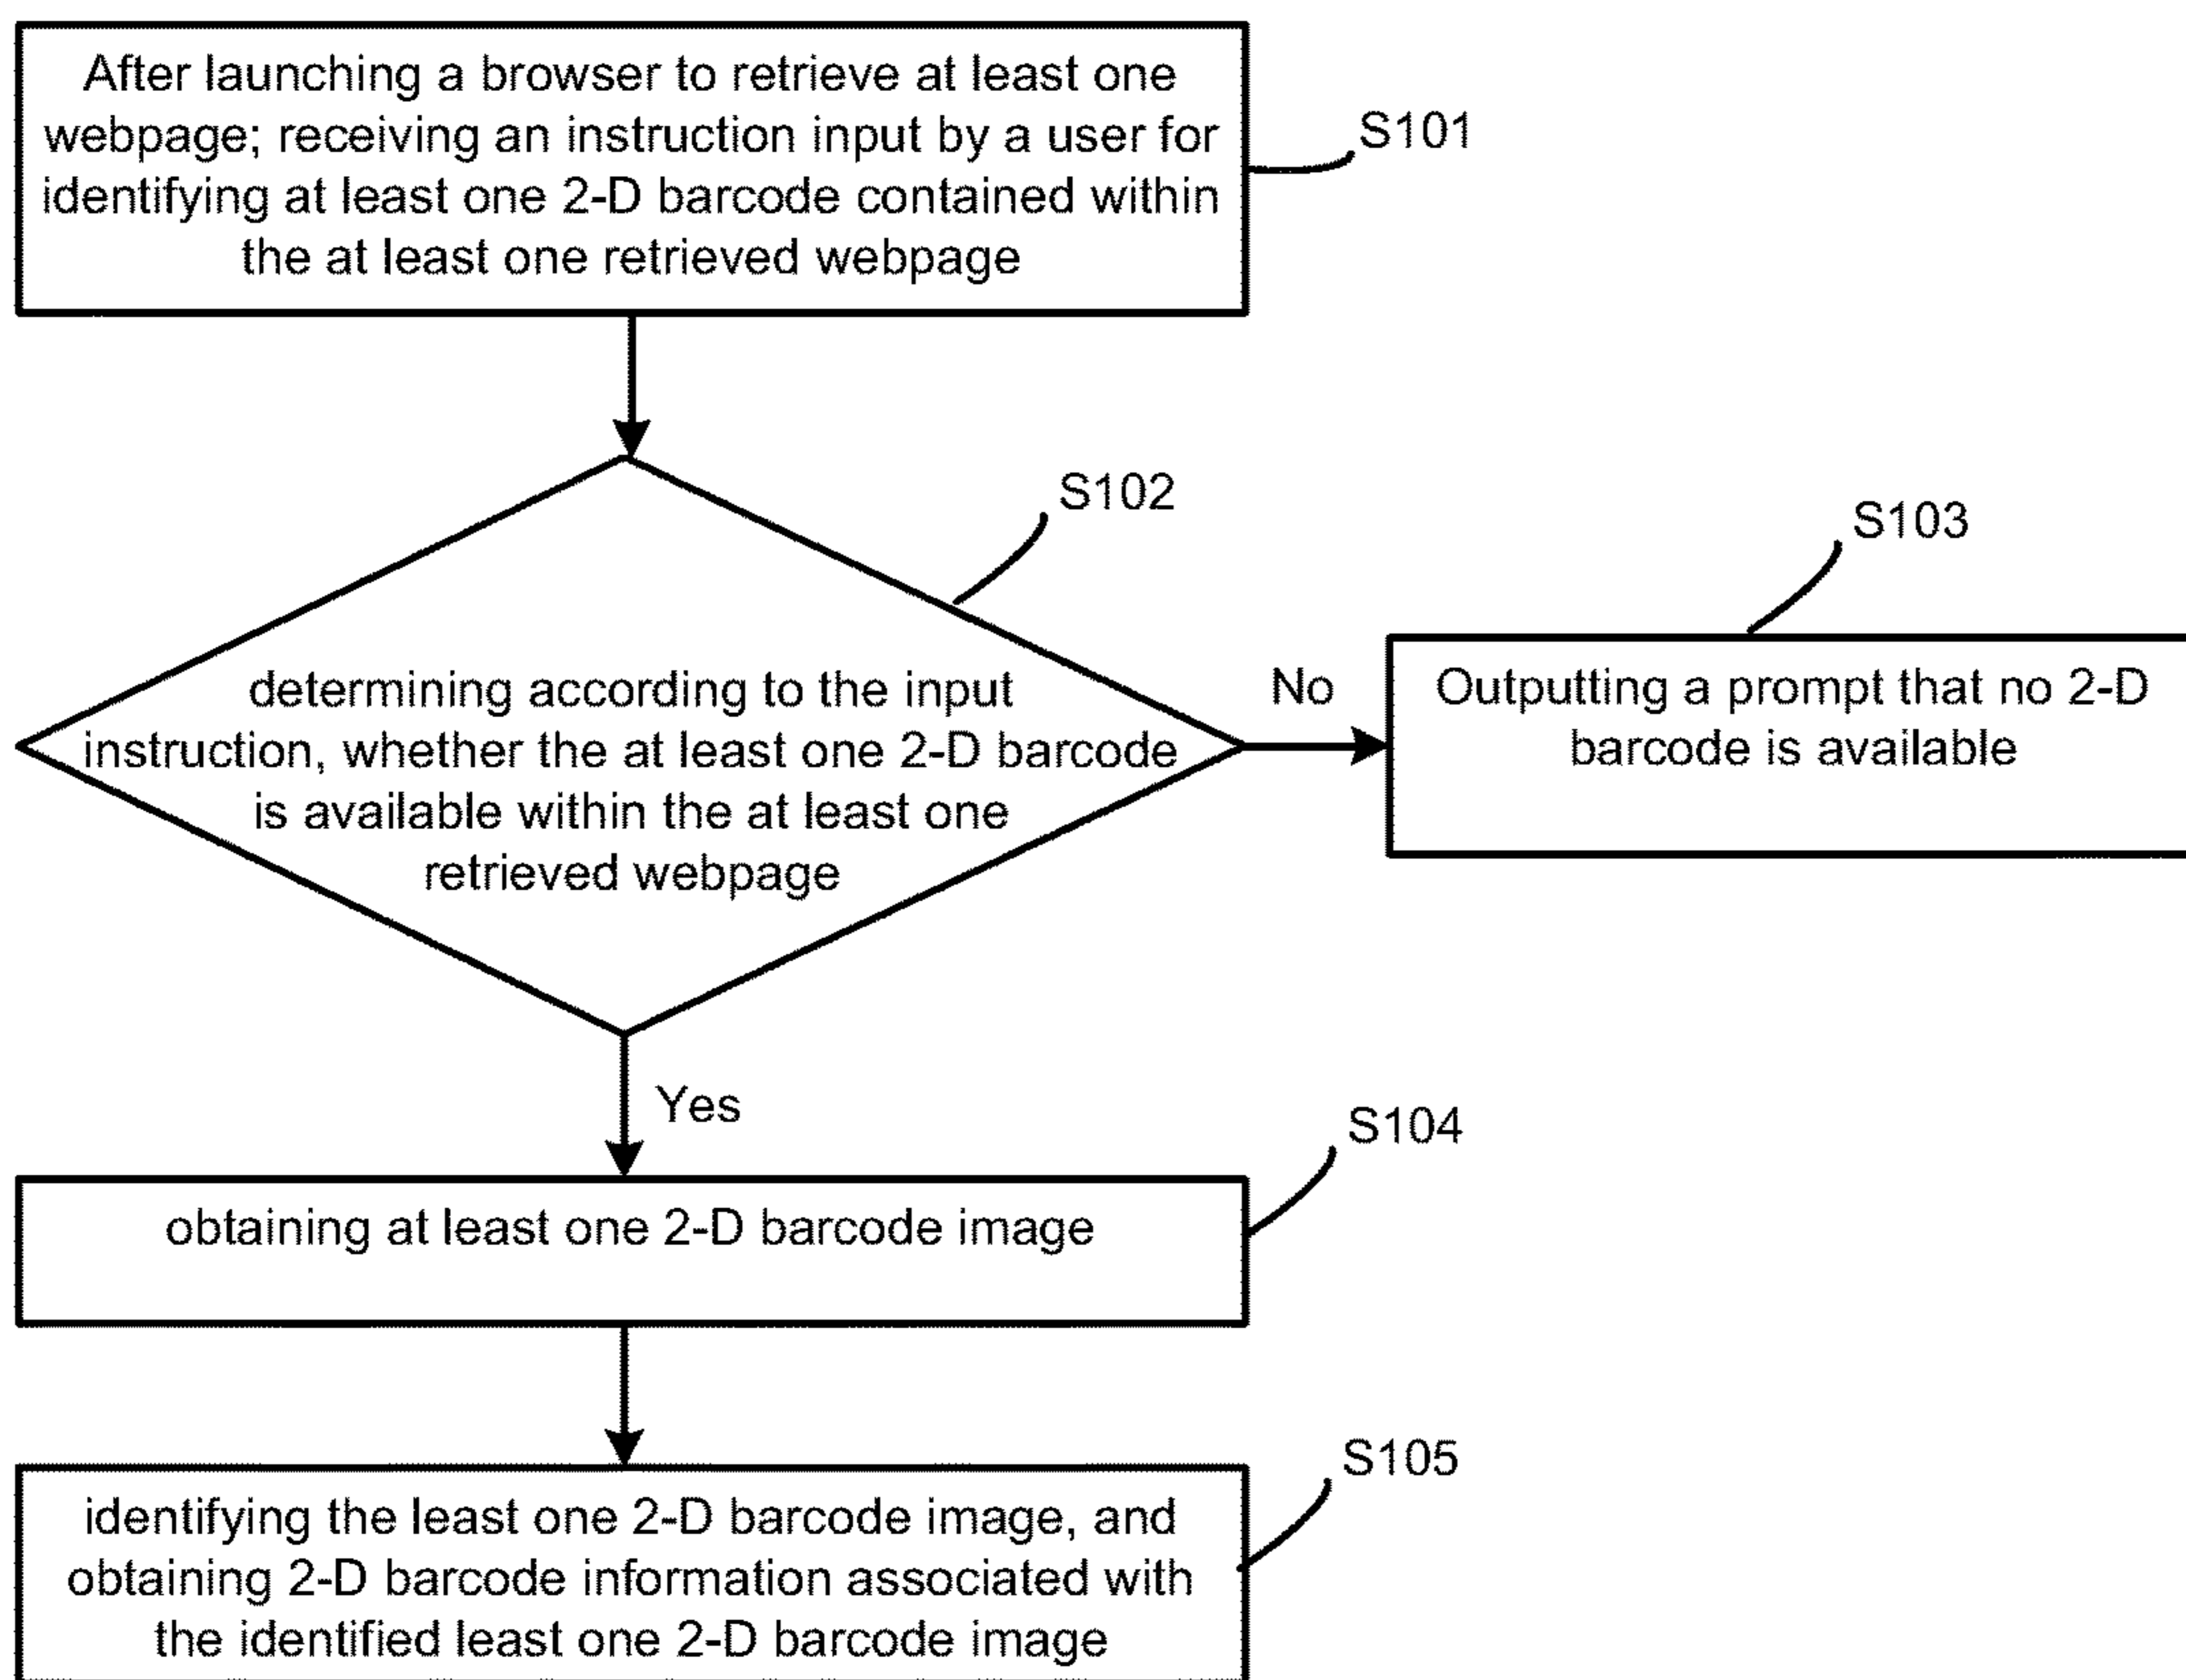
After launching a browser to retrieve at least one webpage; receiving an instruction input by a user for identifying at least one 2-D barcode contained within the at least one retrieved webpage

S101

S102

S103

determining according to the input instruction, whether the at least one 2-D barcode is available within the at least one retrieved webpage

No

Outputting a prompt that no 2-D barcode is available

Yes

S104

obtaining at least one 2-D barcode image

S105

identifying the least one 2-D barcode image, and obtaining 2-D barcode information associated with the identified least one 2-D barcode image